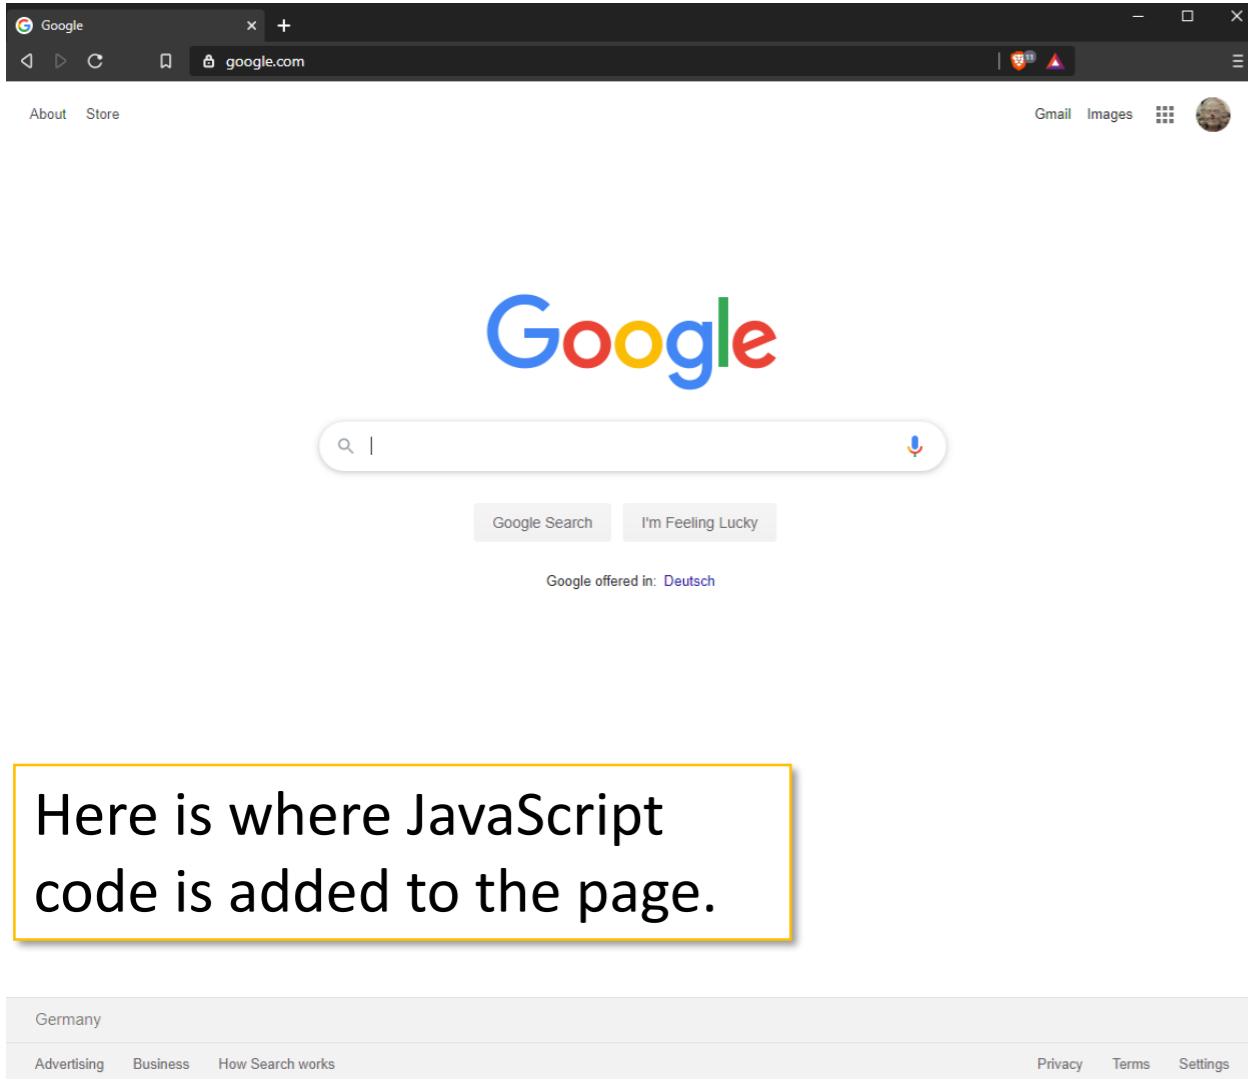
Google
google.com

About Store

Gmail Images

Google

Google Search I'm Feeling Lucky

Google offered in: Deutsch

Here is where JavaScript code is added to the page.

Germany

Advertising Business How Search works

Privacy Terms Settings